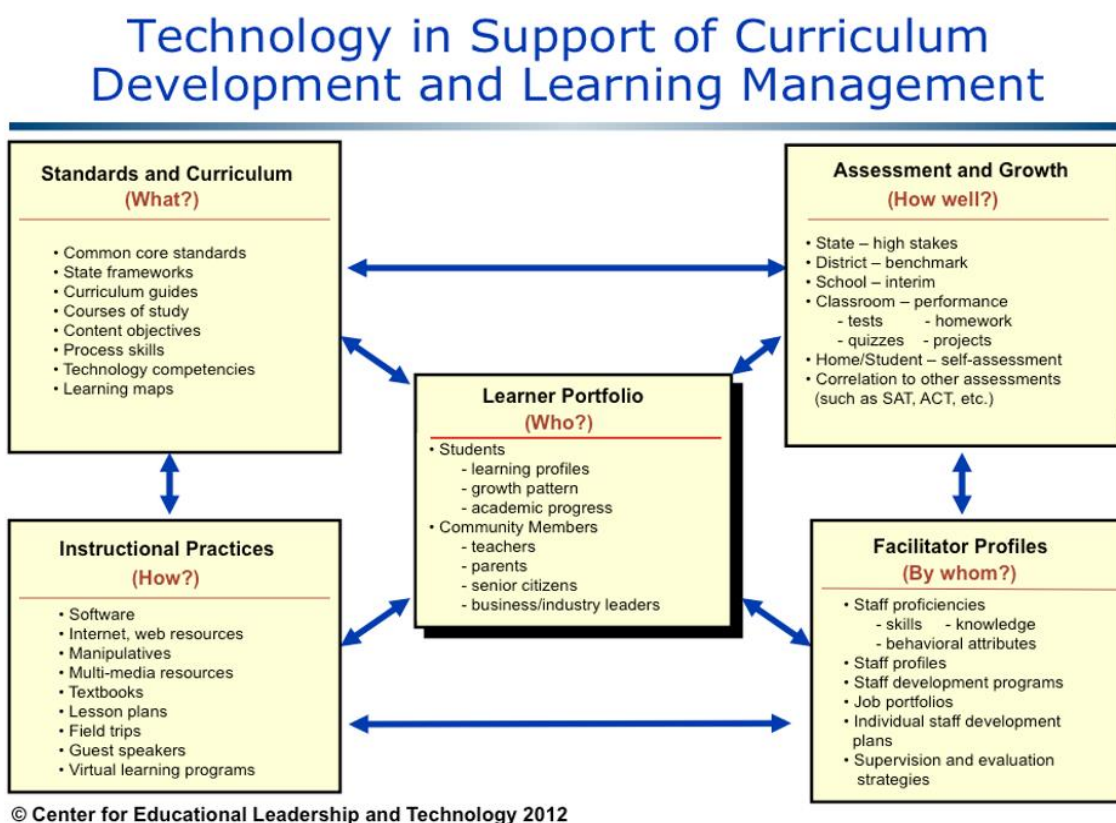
Technology in Support of Curriculum Development and Learning Management

Standards and Curriculum
(What?)

• Common core standards
• State frameworks
• Curriculum guides
• Courses of study
• Content objectives
• Process skills
• Technology competencies
• Learning maps

Assessment and Growth
(How well?)

• State – high stakes
• District – benchmark
• School – interim
• Classroom – performance
- tests - homework
- quizzes - projects
• Home/Student – self-assessment
• Correlation to other assessments (such as SAT, ACT, etc.)

Learner Portfolio
(Who?)

• Students
- learning profiles
- growth pattern
- academic progress
• Community Members
- teachers
- parents
- senior citizens
- business/industry leaders

Instructional Practices
(How?)

• Software
• Internet, web resources
• Manipulatives
• Multi-media resources
• Textbooks
• Lesson plans
• Field trips
• Guest speakers
• Virtual learning programs

Facilitator Profiles
(By whom?)

• Staff proficiencies
- skills - knowledge
- behavioral attributes
• Staff profiles
• Staff development programs
• Job portfolios
• Individual staff development plans
• Supervision and evaluation strategies

© Center for Educational Leadership and Technology 2012